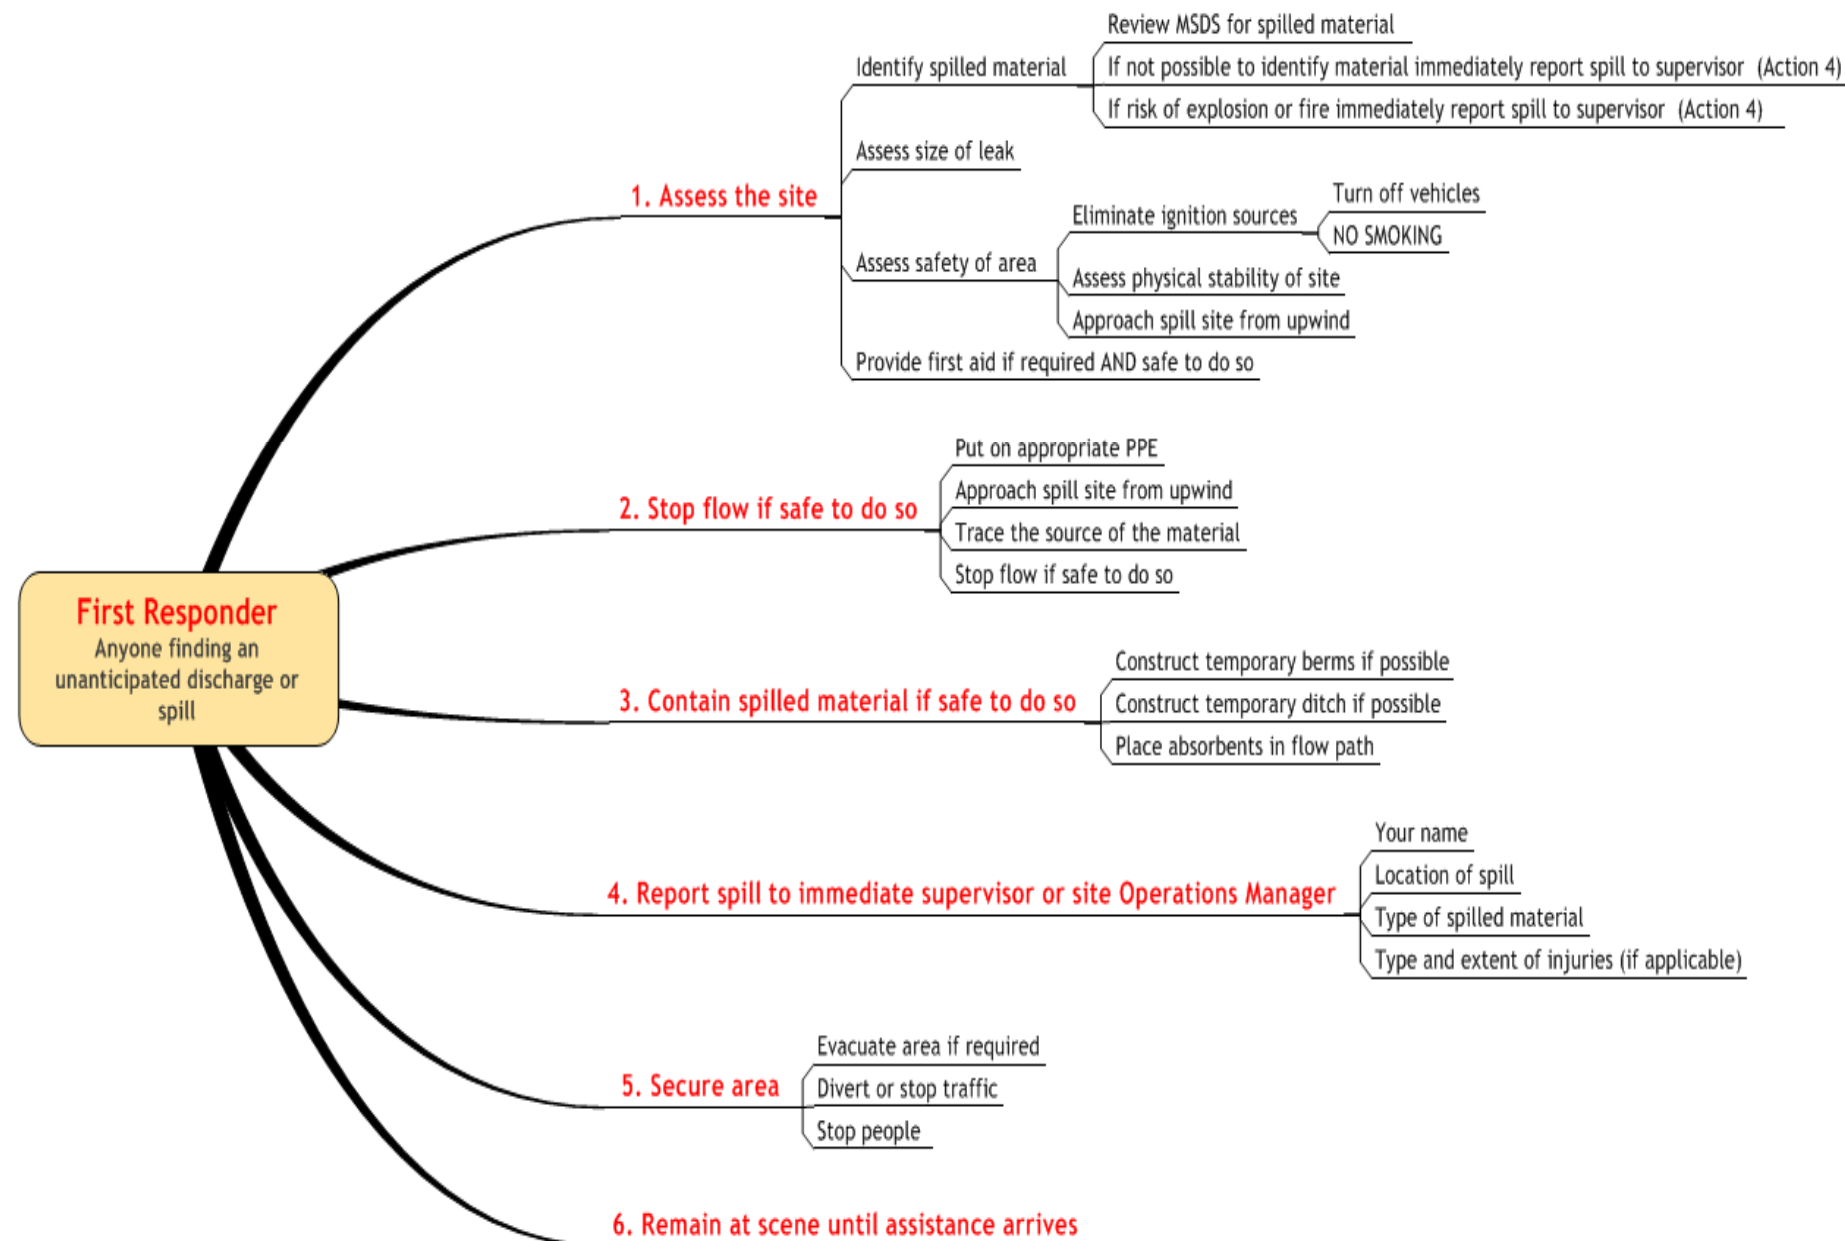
First Responder
Anyone finding an unanticipated discharge or spill

1. Assess the site

Identify spilled material

Review MSDS for spilled material

If not possible to identify material immediately report spill to supervisor (Action 4)

If risk of explosion or fire immediately report spill to supervisor (Action 4)

Assess size of leak

Assess safety of area

Eliminate ignition sources

Turn off vehicles

NO SMOKING

Assess physical stability of site

Approach spill site from upwind

Provide first aid if required AND safe to do so

2. Stop flow if safe to do so

Put on appropriate PPE

Approach spill site from upwind

Trace the source of the material

Stop flow if safe to do so

3. Contain spilled material if safe to do so

Construct temporary berms if possible

Construct temporary ditch if possible

Place absorbents in flow path

4. Report spill to immediate supervisor or site Operations Manager

Your name

Location of spill

Type of spilled material

Type and extent of injuries (if applicable)

5. Secure area

Evacuate area if required

Divert or stop traffic

Stop people

6. Remain at scene until assistance arrives